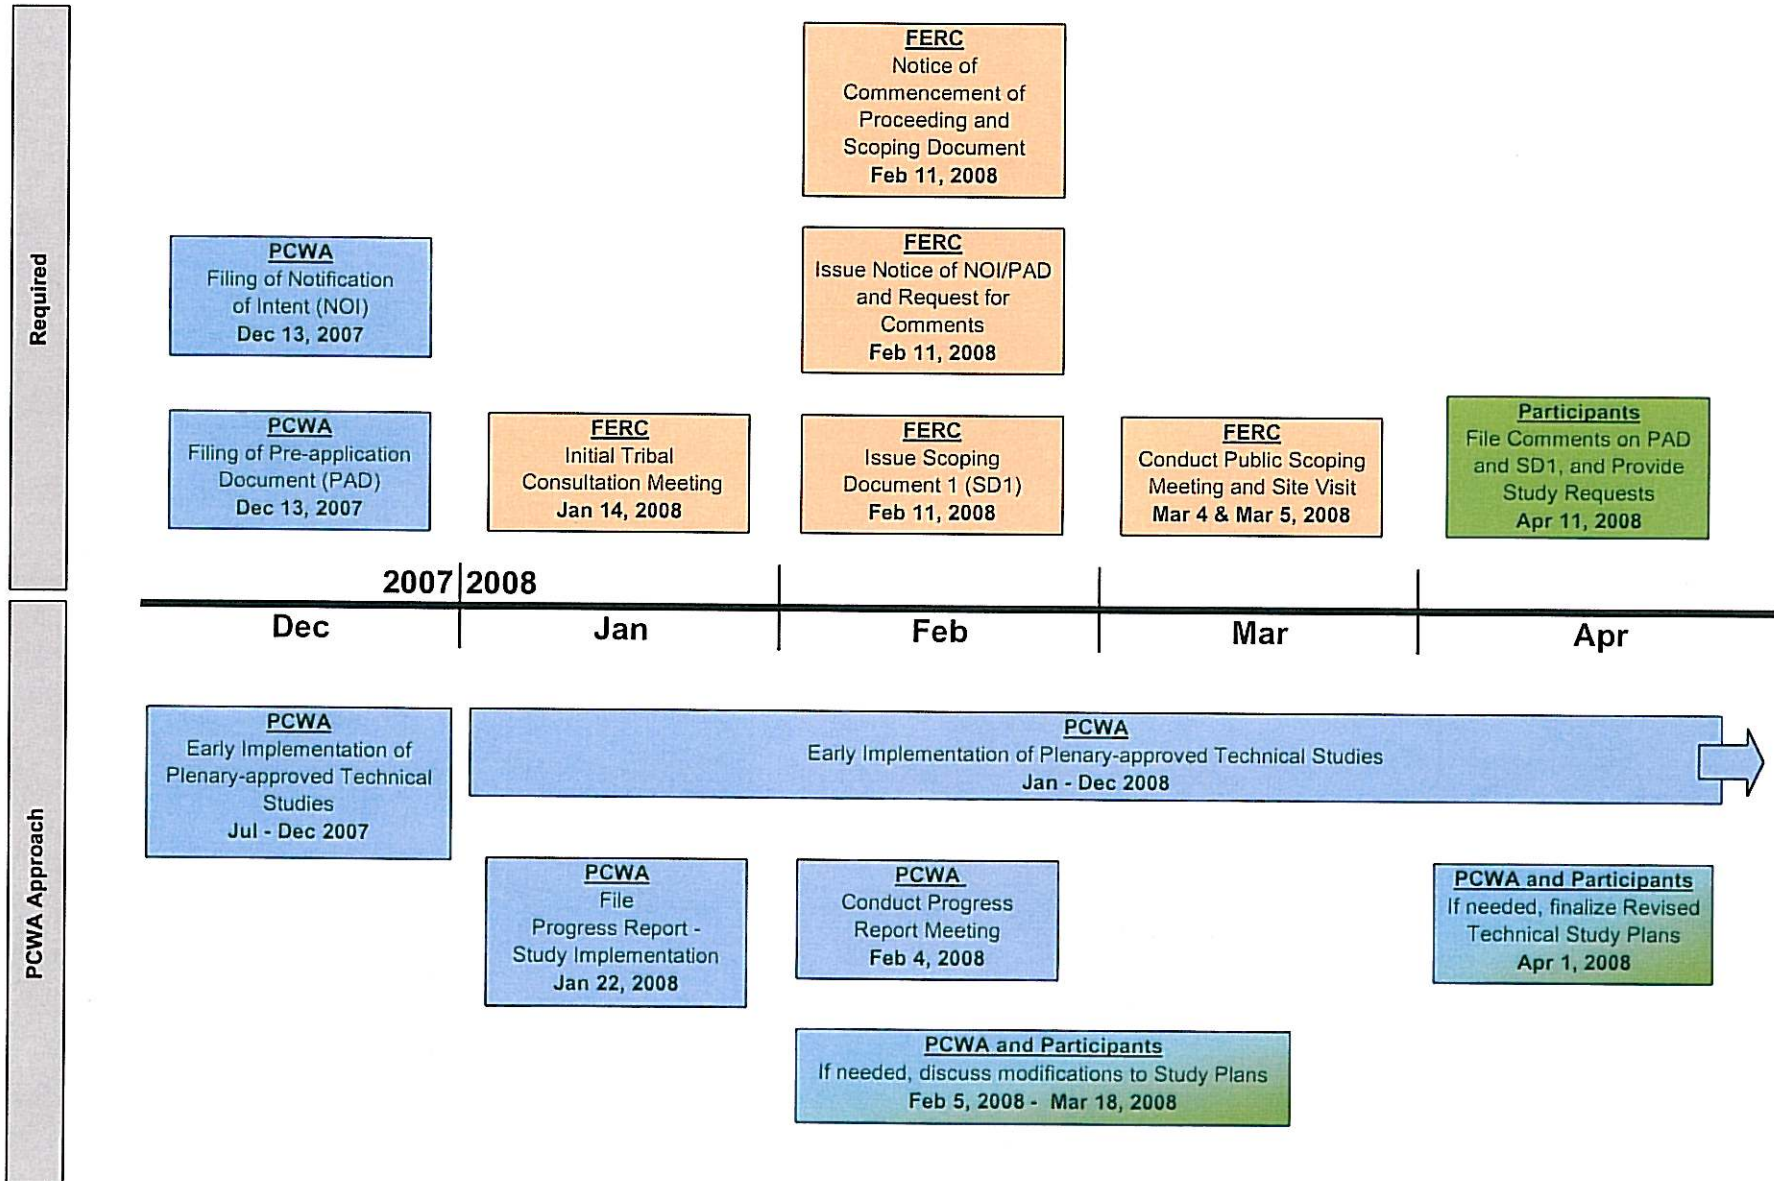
Required

FERC
Notice of Commencement of Proceeding and Scoping Document
Feb 11, 2008

PCWA
Filing of Notification of Intent (NOI)
Dec 13, 2007

FERC
Issue Notice of NOI/PAD and Request for Comments
Feb 11, 2008

PCWA
Filing of Pre-application Document (PAD)
Dec 13, 2007

FERC
Initial Tribal Consultation Meeting
Jan 14, 2008

FERC
Issue Scoping Document 1 (SD1)
Feb 11, 2008

FERC
Conduct Public Scoping Meeting and Site Visit
Mar 4 & Mar 5, 2008

Participants
File Comments on PAD and SD1, and Provide Study Requests
Apr 11, 2008

2007 2008

Dec Jan Feb Mar Apr

PCWA Approach

PCWA
Early Implementation of Plenary-approved Technical Studies
Jul - Dec 2007

PCWA
Early Implementation of Plenary-approved Technical Studies
Jan - Dec 2008

PCWA
File
Progress Report - Study Implementation
Jan 22, 2008

PCWA
Conduct Progress Report Meeting
Feb 4, 2008

PCWA and Participants
If needed, finalize Revised Technical Study Plans
Apr 1, 2008

PCWA and Participants
If needed, discuss modifications to Study Plans
Feb 5, 2008 - Mar 18, 2008